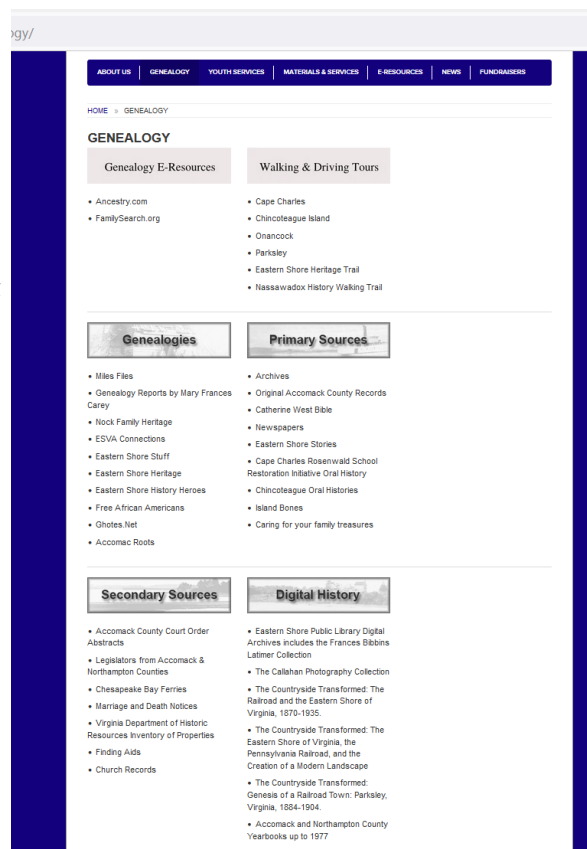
ogy/

ABOUT US | GENEALOGY | YOUTH SERVICES | MATERIALS & SERVICES | E-RESOURCES | NEWS | FUNDRAISERS

HOME » GENEALOGY

GENEALOGY

Genealogy E-Resources

- Ancestry.com
- FamilySearch.org

Walking & Driving Tours

- Cape Charles
- Chincoteague Island
- Onancock
- Parksley
- Eastern Shore Heritage Trail
- Nassawadox History Walking Trail

Genealogies

- Miles Files
- Genealogy Reports by Mary Frances Carey
- Nock Family Heritage
- ESVA Connections
- Eastern Shore Stuff
- Eastern Shore Heritage
- Eastern Shore History Heroes
- Free African Americans
- Ghotes.Net
- Accomac Roots

Primary Sources

- Archives
- Original Accomack County Records
- Catherine West Bible
- Newspapers
- Eastern Shore Stories
- Cape Charles Rosenwald School Restoration Initiative Oral History
- Chincoteague Oral Histories
- Island Bones
- Caring for your family treasures

Secondary Sources

- Accomack County Court Order Abstracts
- Legislators from Accomack & Northampton Counties
- Chesapeake Bay Ferries
- Marriage and Death Notices
- Virginia Department of Historic Resources Inventory of Properties
- Finding Aids
- Church Records

Digital History

- Eastern Shore Public Library Digital Archives includes the Frances Bibbins Latimer Collection
- The Callahan Photography Collection
- The Countryside Transformed: The Railroad and the Eastern Shore of Virginia, 1870-1935.
- The Countryside Transformed: The Eastern Shore of Virginia, the Pennsylvania Railroad, and the Creation of a Modern Landscape
- The Countryside Transformed: Genesis of a Railroad Town: Parksley, Virginia, 1884-1904.
- Accomack and Northampton County Yearbooks up to 1977